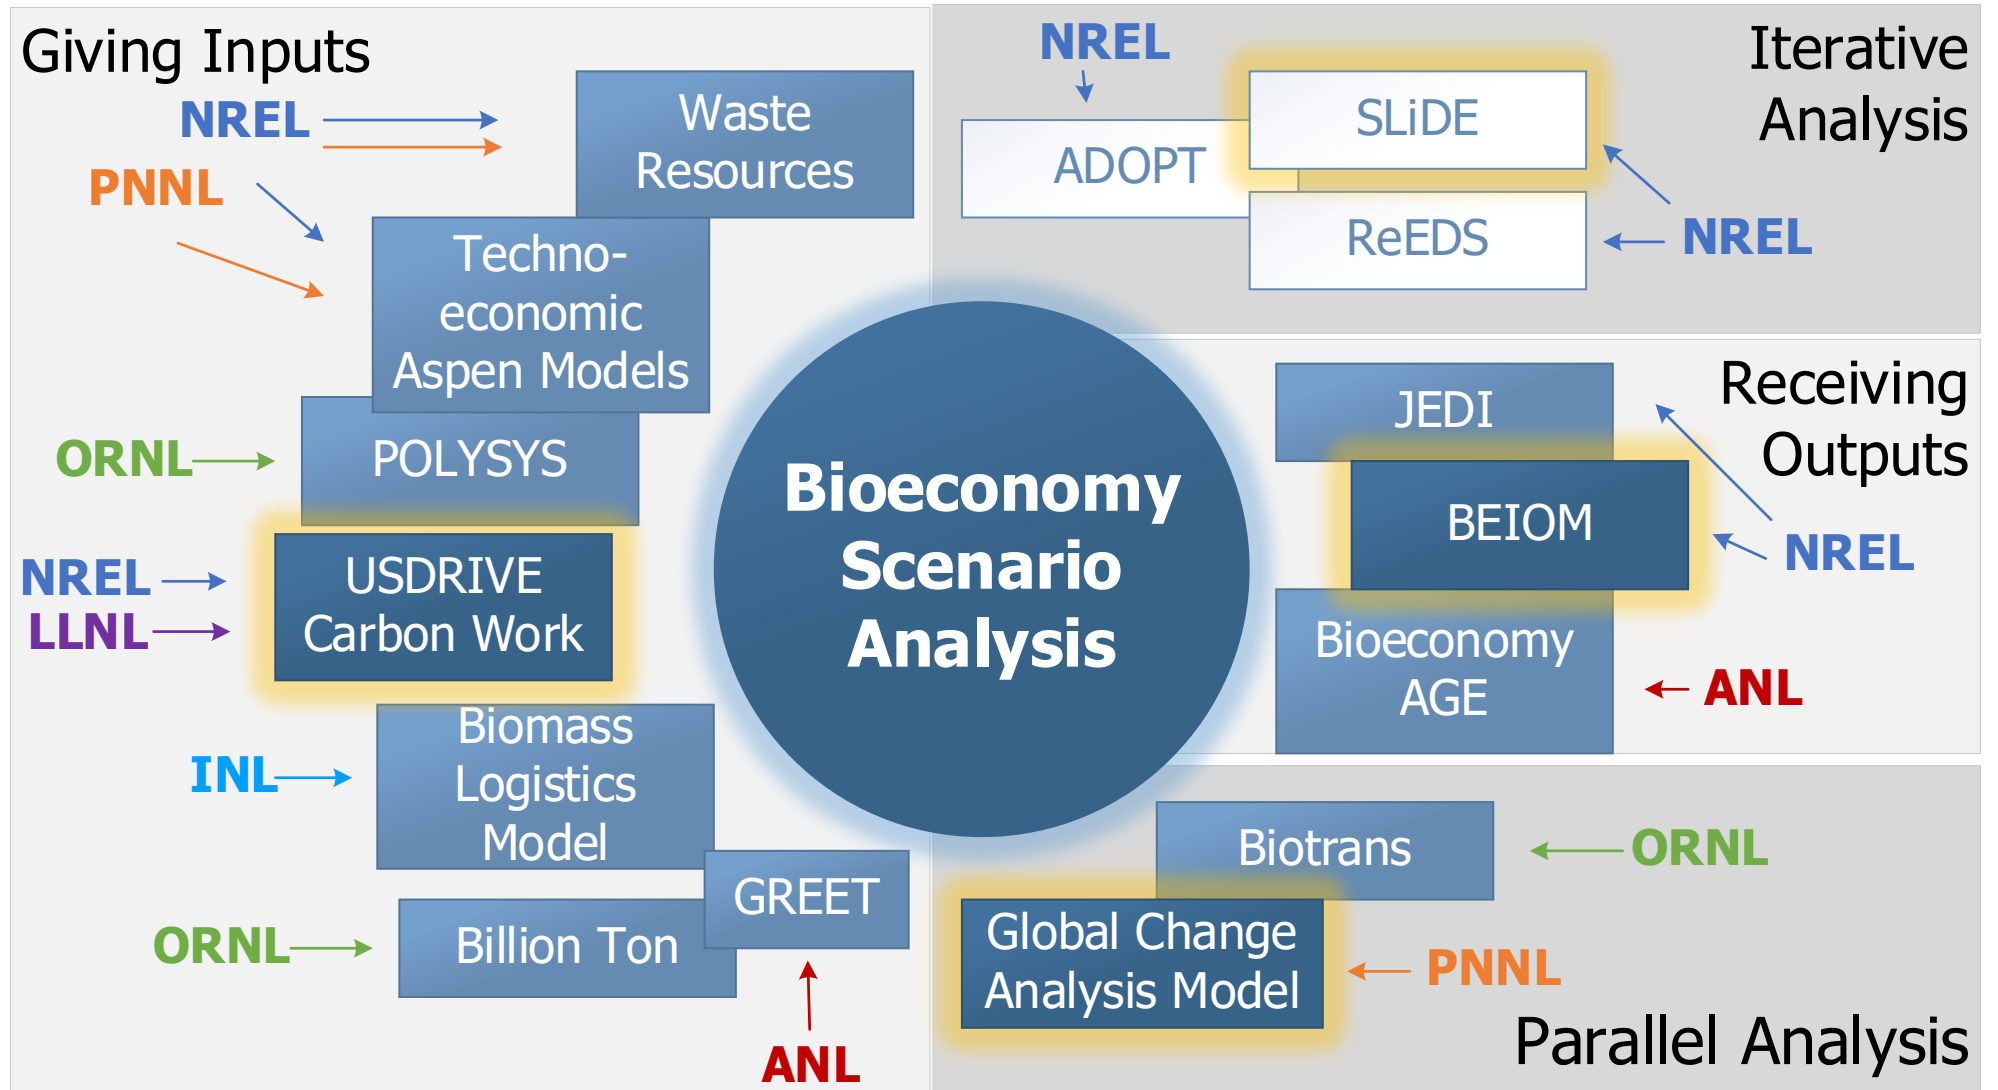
Giving Inputs

NREL

PNNL

Waste Resources

Techno-economic Aspen Models

ORNL

POLYSYS

NREL

LLNL

USDRIVE Carbon Work

INL

Biomass Logistics Model

ORNL

Billion Ton

GREET

ANL

Bioeconomy Scenario Analysis

NREL

ADOPT

SLiDE

ReEDS

Iterative Analysis

NREL

NREL

Receiving Outputs

JEDI

BEIOM

NREL

Bioeconomy AGE

ANL

Biotrans

ORNL

Global Change Analysis Model

PNNL

Parallel Analysis